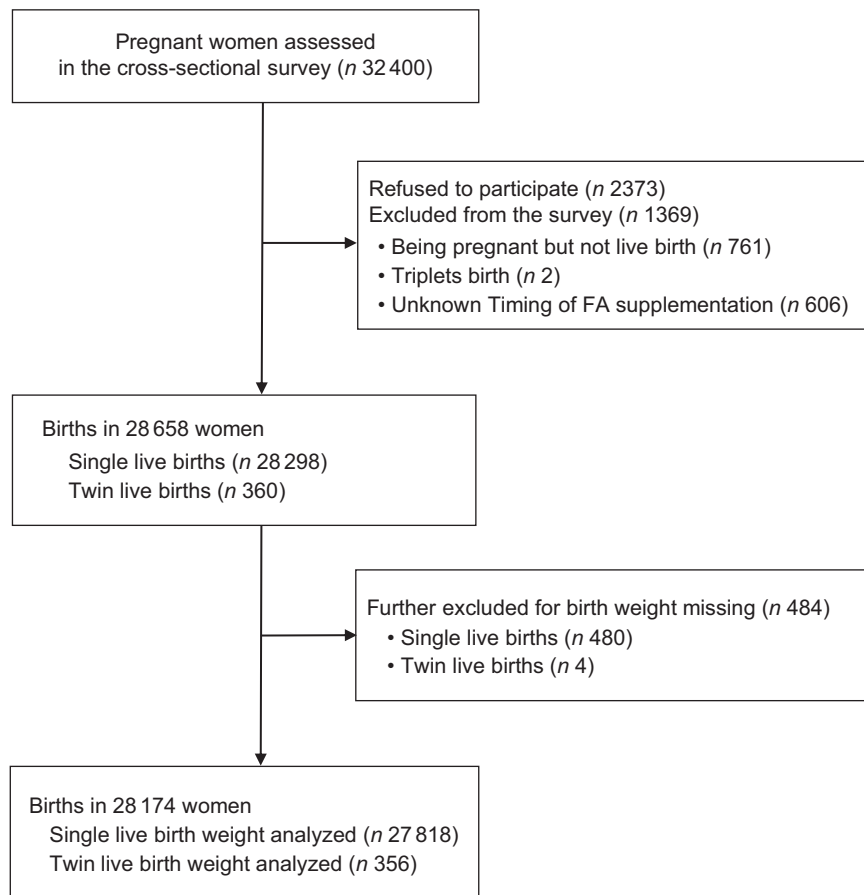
Pregnant women assessed in the cross-sectional survey (*n* 32 400)

Refused to participate (*n* 2373)
Excluded from the survey (*n* 1369)
• Being pregnant but not live birth (*n* 761)
• Triplets birth (*n* 2)
• Unknown Timing of FA supplementation (*n* 606)

Births in 28 658 women
Single live births (*n* 28 298)
Twin live births (*n* 360)

Further excluded for birth weight missing (*n* 484)
• Single live births (*n* 480)
• Twin live births (*n* 4)

Births in 28 174 women
Single live birth weight analyzed (*n* 27 818)
Twin live birth weight analyzed (*n* 356)